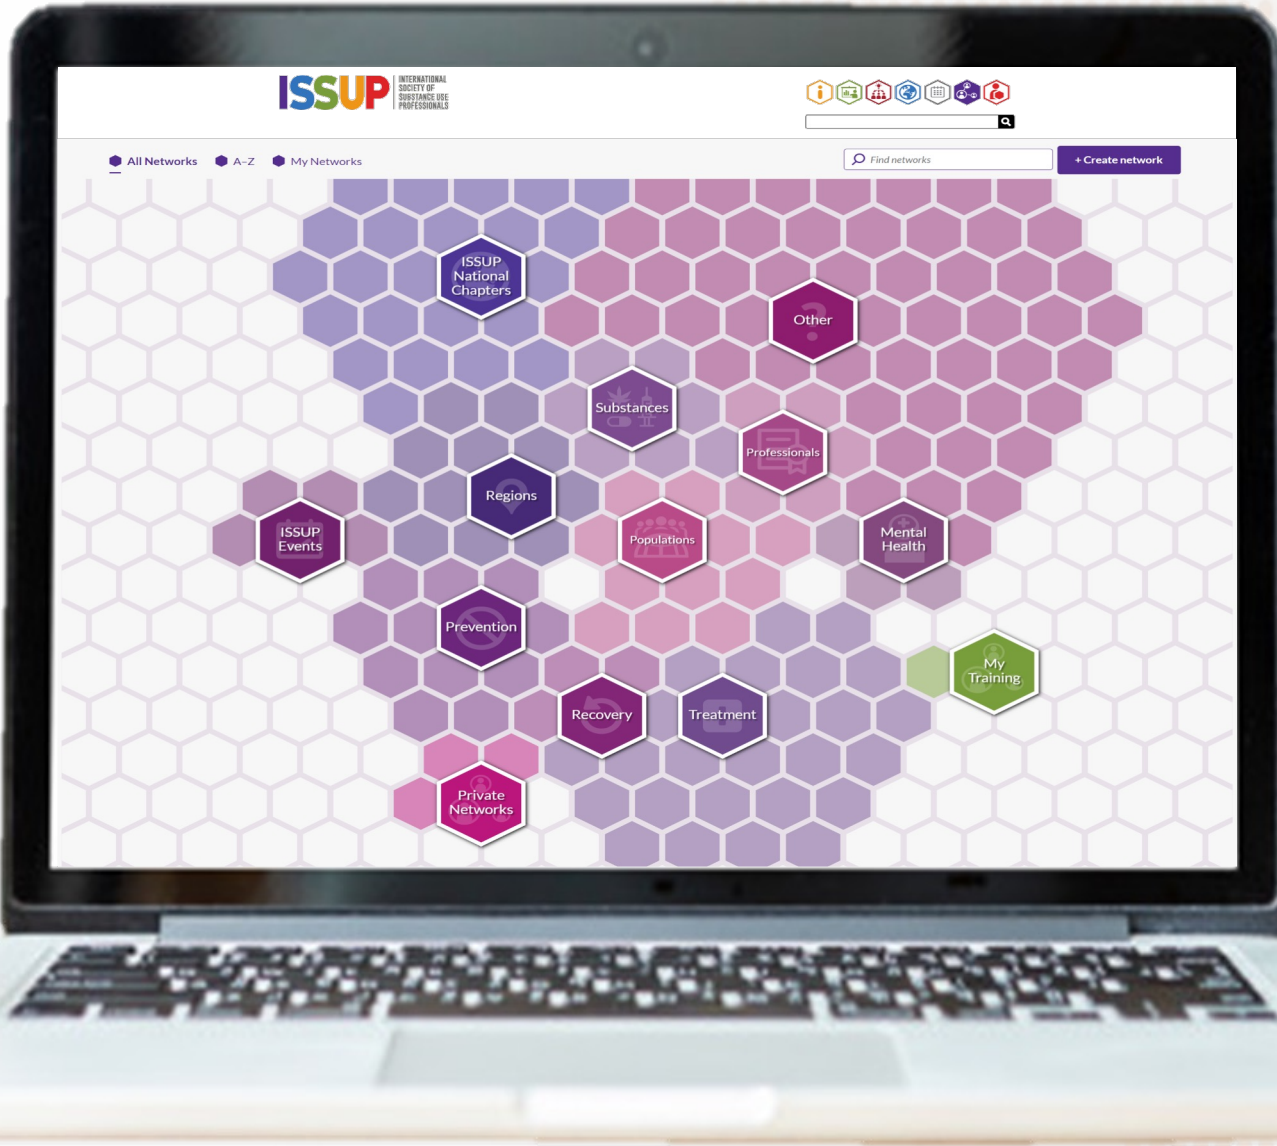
ISSUP INTERNATIONAL SOCIETY OF SUBSTANCE USE PROFESSIONALS

All Networks A–Z My Networks

Find networks

+ Create network

ISSUP National Chapters

Other

Substances

Professionals

Regions

ISSUP Events

Populations

Mental Health

Prevention

My Training

Recovery

Treatment

Private Networks